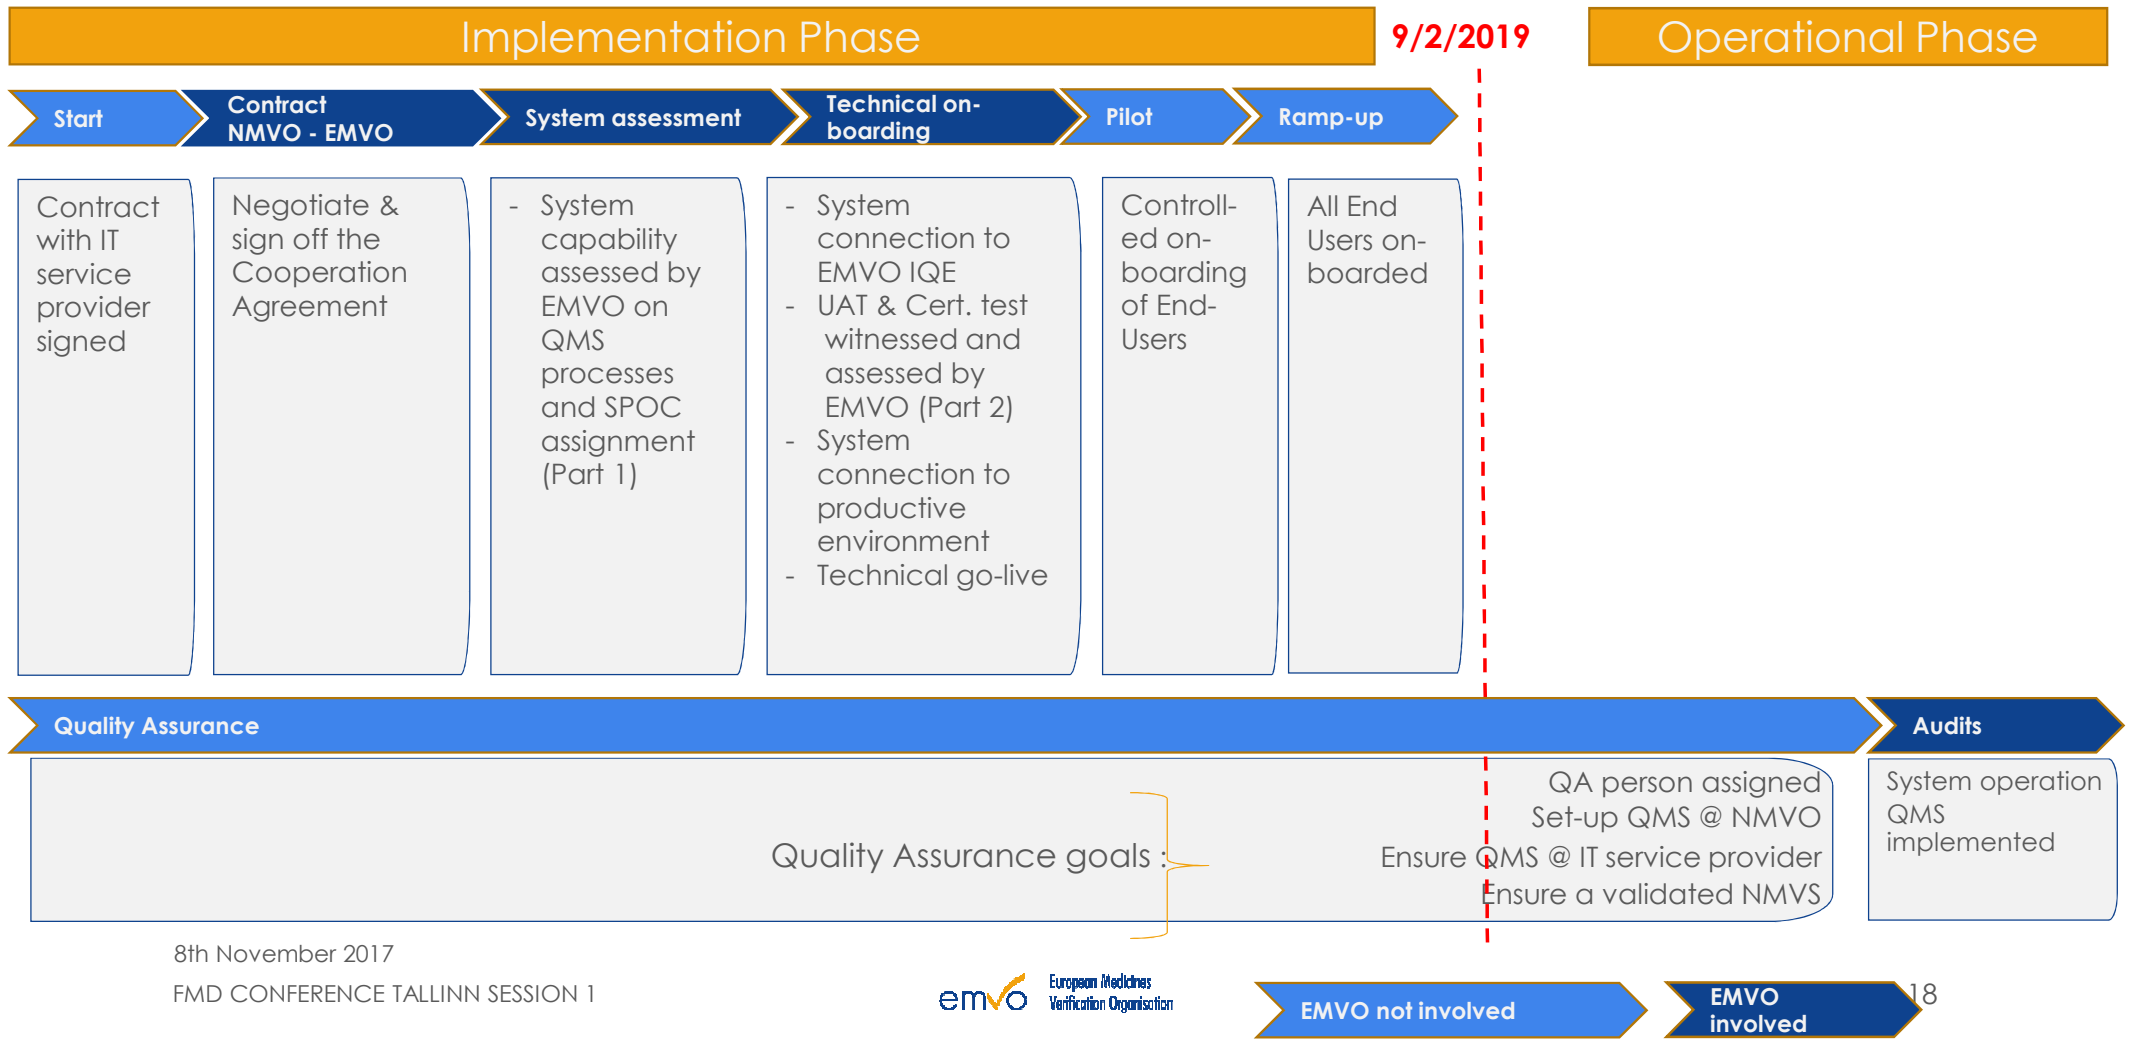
Implementation Phase

9/2/2019

Operational Phase

Start

Contract NMVO - EMVO

System assessment

Technical on-boarding

Pilot

Ramp-up

Contract with IT service provider signed

Negotiate & sign off the Cooperation Agreement

- System capability assessed by EMVO on QMS processes and SPOC assignment (Part 1)

- System connection to EMVO IQE
- UAT & Cert. test witnessed and assessed by EMVO (Part 2)
- System connection to productive environment
- Technical go-live

Controlled on-boarding of End-Users

All End Users on-boarded

Quality Assurance

Audits

Quality Assurance goals :

QA person assigned
Set-up QMS @ NMVO
Ensure QMS @ IT service provider
Ensure a validated NMVS

System operation
QMS implemented

8th November 2017

FMD CONFERENCE TALLINN SESSION 1

emvo European Medicines Verification Organisation

EMVO not involved

EMVO involved

18